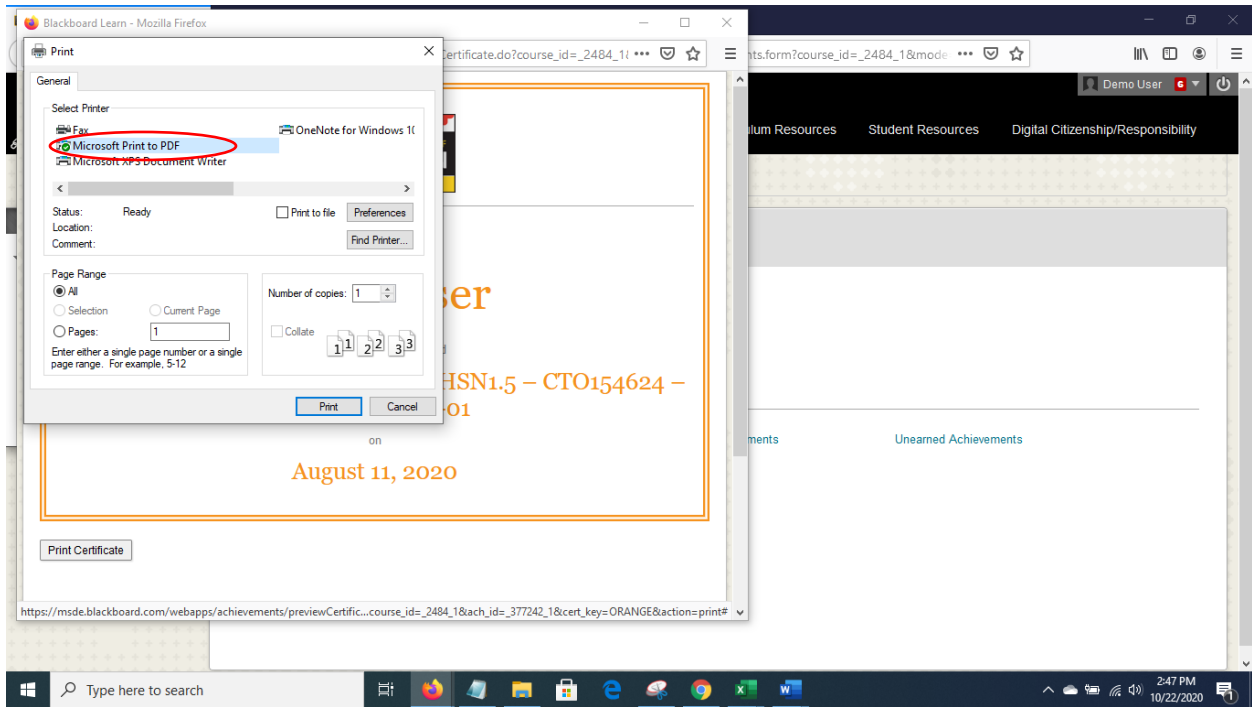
Blackboard Learn - Mozilla Firefox

Print

General

Select Printer

Fax

OneNote for Windows 1(

Microsoft Print to PDF

Microsoft XPS Document Writer

Status: Ready

Location:

Comment:

Print to file

Preferences

Find Printer...

Page Range

All

Selection

Current Page

Pages: 1

Enter either a single page number or a single page range. For example, 5-12

Number of copies: 1

Collate

1 1 2 2 3 3

Print

Cancel

Certificate.do?course_id=_2484_1( ••• 

nts.form?course_id=_2484_1&mode ••• 

Demo User 6

ulum Resources Student Resources Digital Citizenship/Responsibility

ser

HSN1.5 – CTO154624 – 01

on

August 11, 2020

ments Unearned Achievements

Print Certificate

https://msde.blackboard.com/webapps/achievements/previewCertific...course_id=_2484_1&ach_id=_377242_1&cert_key=ORANGE&action=print#

Type here to search

2:47 PM
10/22/2020